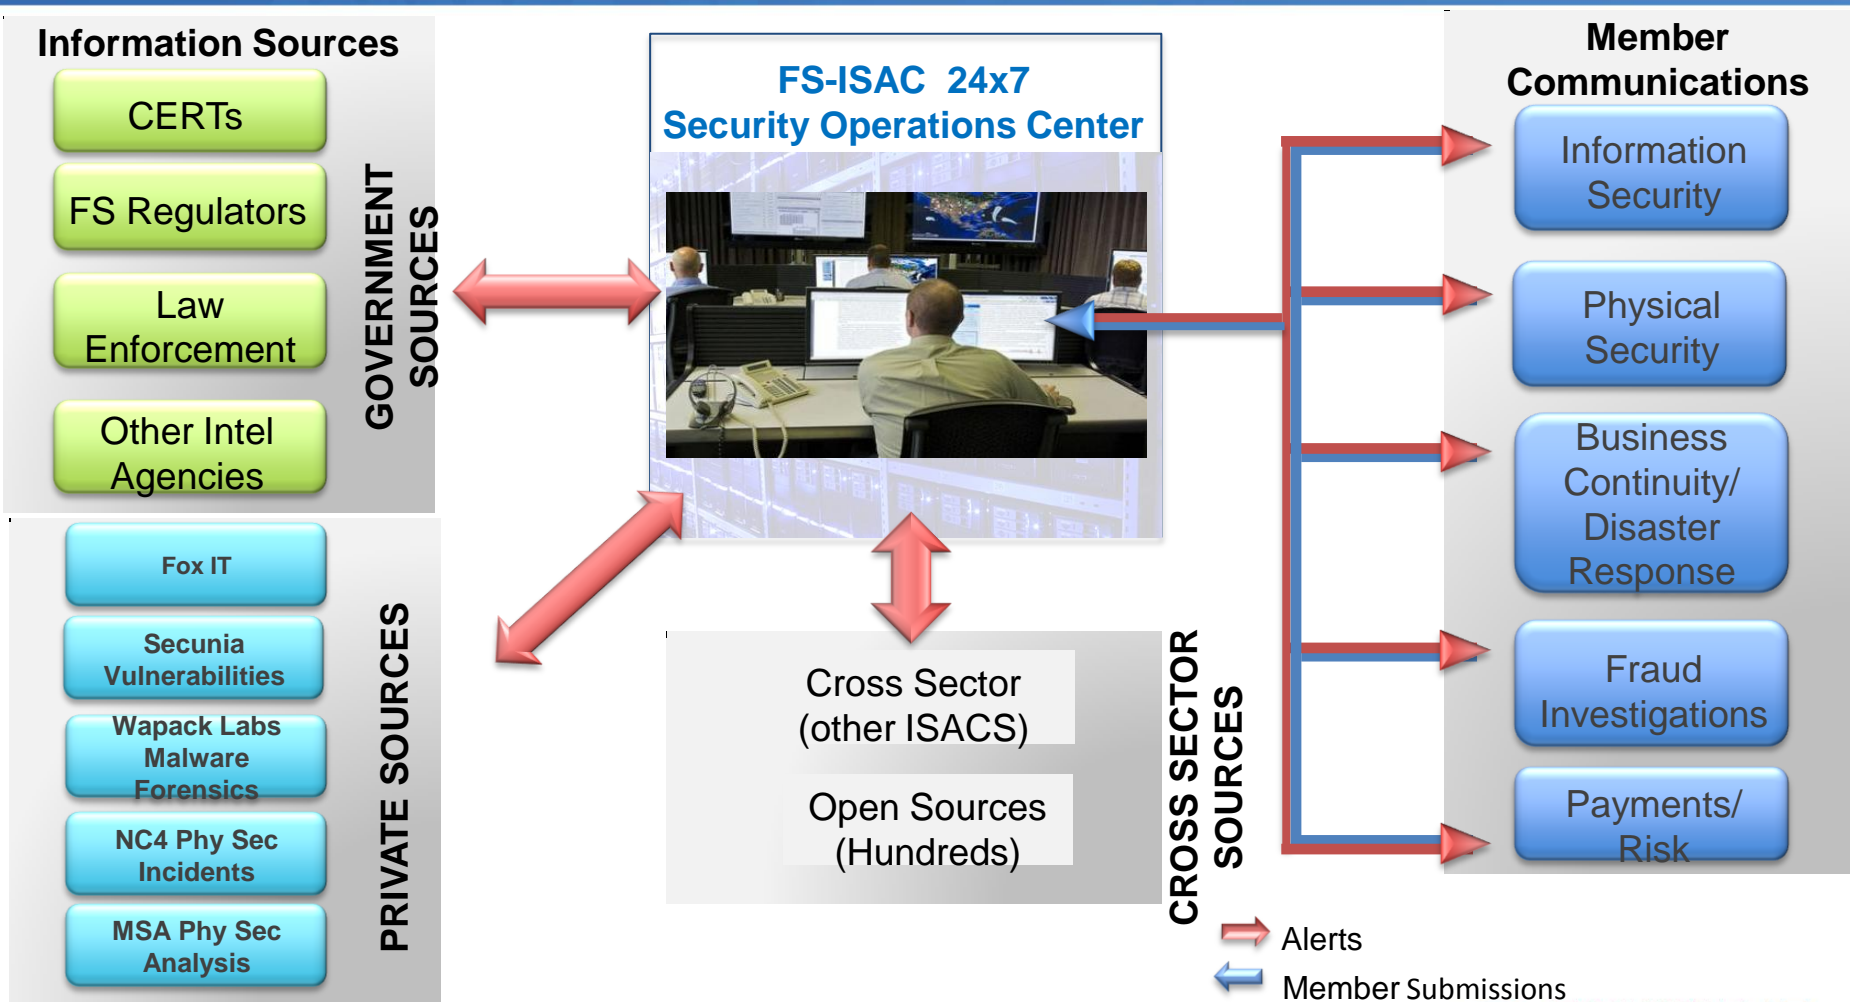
Information Sources

CERTs

FS Regulators

Law Enforcement

Other Intel Agencies

GOVERNMENT SOURCES

Fox IT

Secunia Vulnerabilities

Wapack Labs Malware Forensics

NC4 Phy Sec Incidents

MSA Phy Sec Analysis

PRIVATE SOURCES

FS-ISAC 24x7
Security Operations Center

Cross Sector (other ISACS)

Open Sources (Hundreds)

CROSS SECTOR SOURCES

Member Communications

Information Security

Physical Security

Business Continuity/ Disaster Response

Fraud Investigations

Payments/ Risk

Alerts

Member Submissions